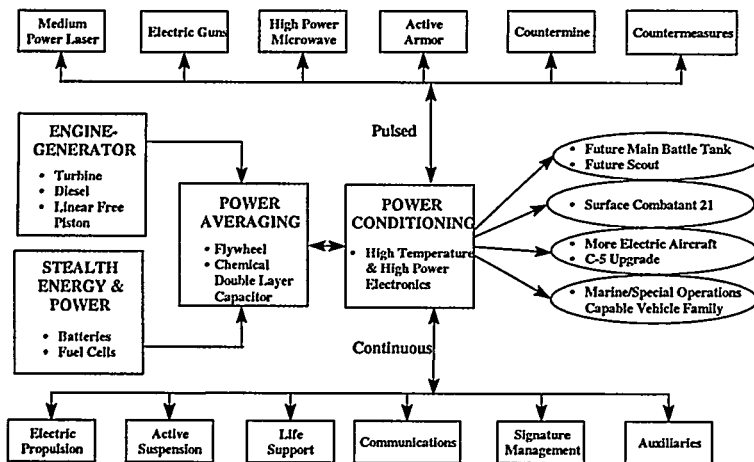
Medium Power Laser

Electric Guns

High Power Microwave

Active Armor

Countermine

Countermeasures

ENGINE-GENERATOR
• Turbine
• Diesel
• Linear Free Piston

Pulsed

POWER AVERAGING
• Flywheel
• Chemical Double Layer Capacitor

POWER CONDITIONING
• High Temperature & High Power Electronics

• Future Main Battle Tank
• Future Scout

• Surface Combatant 21

• More Electric Aircraft
• C-5 Upgrade

• Marine/Special Operations Capable Vehicle Family

STEALTH ENERGY & POWER
• Batteries
• Fuel Cells

Continuous

Electric Propulsion

Active Suspension

Life Support

Communications

Signature Management

Auxiliaries